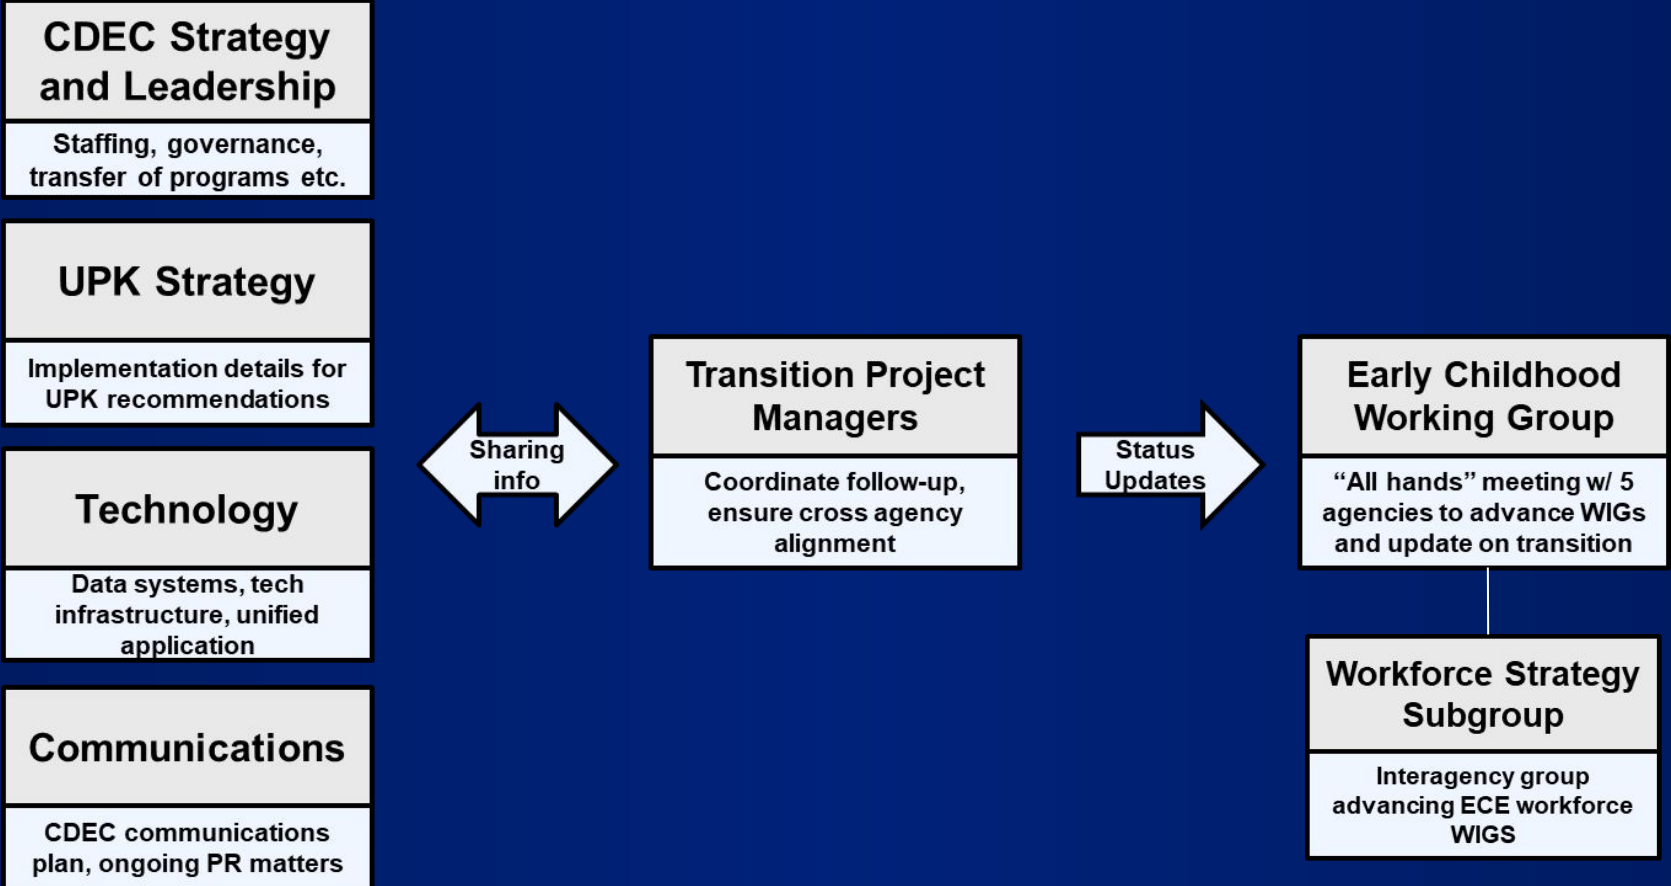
CDEC Strategy and Leadership

Staffing, governance, transfer of programs etc.

UPK Strategy

Implementation details for UPK recommendations

Technology

Data systems, tech infrastructure, unified application

Communications

CDEC communications plan, ongoing PR matters

Sharing info

Transition Project Managers

Coordinate follow-up, ensure cross agency alignment

Status Updates

Early Childhood Working Group

“All hands” meeting w/ 5 agencies to advance WIGs and update on transition

Workforce Strategy Subgroup

Interagency group advancing ECE workforce WIGS